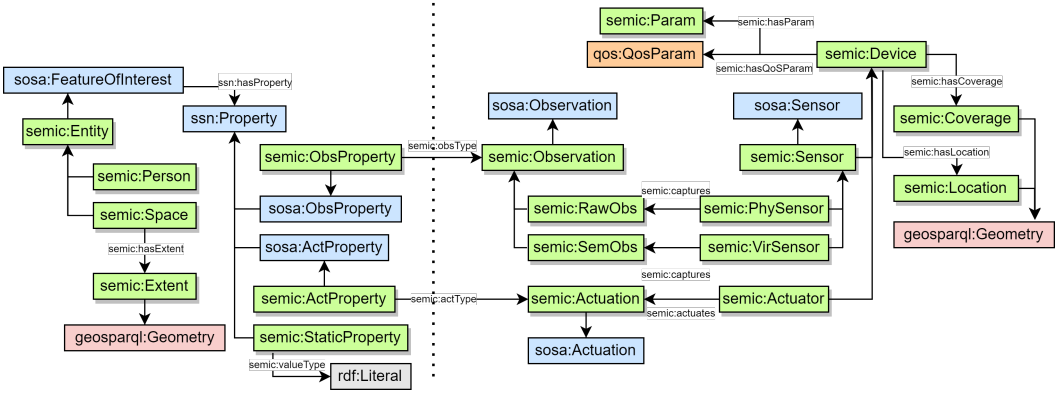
semic:Param
semic:hasParam
qos:QosParam
semic:Device
semic:hasQoSParam
semic:hasCoverage
sosa:FeatureOfInterest
ssn:hasProperty
ssn:Property
sosa:Observation
sosa:Sensor
semic:Coverage
semic:Entity
semic:hasLocation
semic:ObsProperty
semic:obsType
semic:Observation
semic:Sensor
semic:Location
semic:Person
semic:captures
semic:Space
sosa:ObsProperty
semic:RawObs
semic:PhySensor
geosparql:Geometry
semic:hasExtent
sosa:ActProperty
semic:SemObs
semic:VirSensor
semic:captures
semic:Extent
semic:ActProperty
semic:actType
semic:Actuation
semic:Actuator
semic:actuates
geosparql:Geometry
semic:StaticProperty
sosa:Actuation
semic:valueType
rdf:Literal